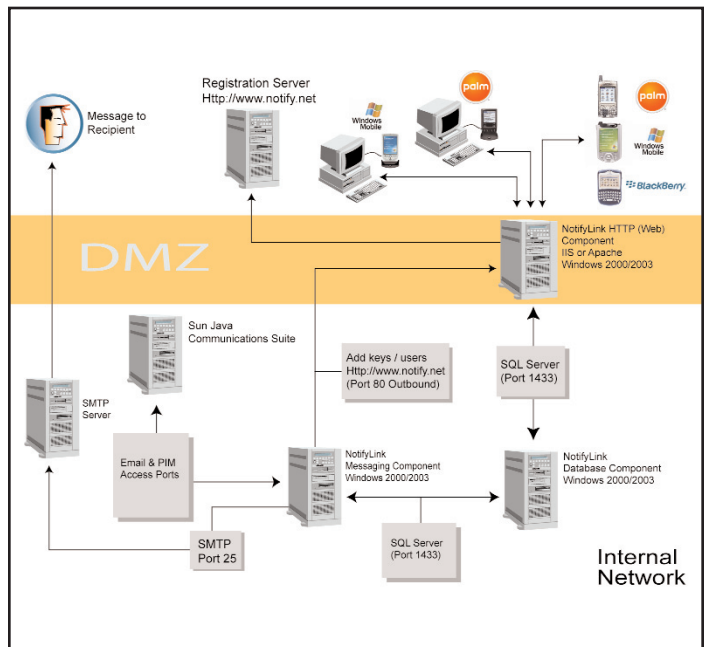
Message to Recipient

Registration Server
Http://www.notify.net

palm

Windows Mobile

palm

Windows Mobile

BlackBerry

DMZ

NotifyLink HTTP (Web) Component
IIS or Apache
Windows 2000/2003

Sun Java Communications Suite

Add keys / users
Http://www.notify.net
(Port 80 Outbound)

SQL Server
(Port 1433)

SMTP Server

Email & PIM Access Ports

NotifyLink
Messaging Component
Windows 2000/2003

NotifyLink
Database Component
Windows 2000/2003

SMTP
Port 25

SQL Server
(Port 1433)

Internal Network